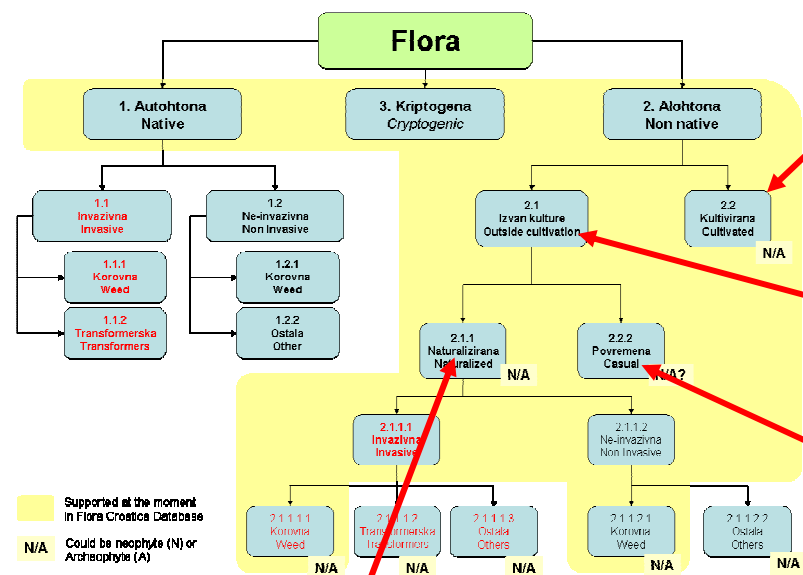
Flora

1. Autohtona
Native

3. Kriptogena
Cryptogenic

2. Alohtona
Non native

1.1
Invazivna
Invasive

1.1.1
Korovna
Weed

1.1.2
Transformerska
Transformers

1.2
Ne-invazivna
Non invasive

1.2.1
Korovna
Weed

1.2.2
Ostala
Other

2.1
Izvan kulture
Outside cultivation

2.2
Kultivirana
Cultivated

N/A

2.1.1
Naturalizirana
Naturalized

N/A

2.2.2
Povremena
Casual

N/A?

2.1.1.1
Invazivna
Invasive

2.1.1.2
Ne-invazivna
Non Invasive

2.1.1.1.1
Korovna
Weed

N/A

2.1.1.1.2
Transformerska
Transformers

N/A

2.1.1.1.3
Ostala
Others

N/A

2.1.1.2.1
Korovna
Weed

N/A

2.1.1.2.2
Ostala
Others

N/A

Supported at the moment in Flora Croatica Database

N/A Could be neophyte (N) or Archeophyte (A)